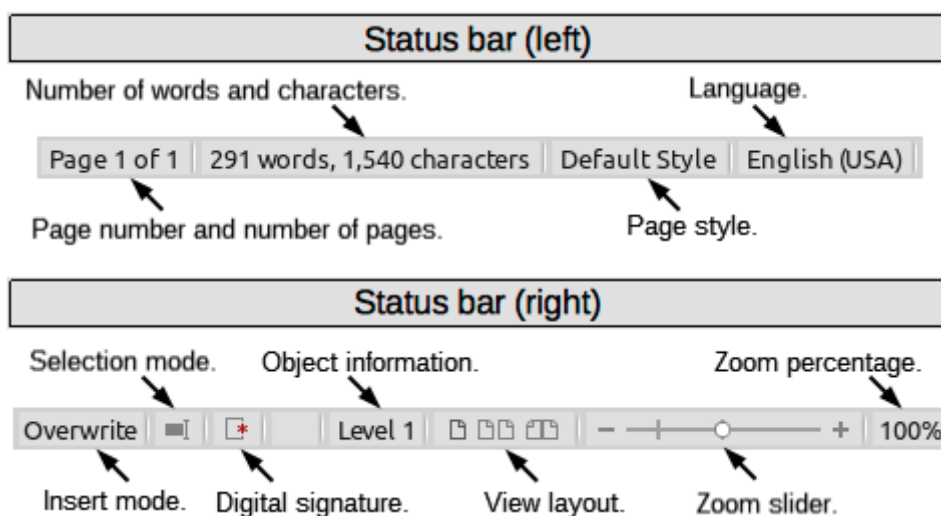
Status bar (left)

Number of words and characters.

Language.

Page 1 of 1 | 291 words, 1,540 characters | Default Style | English (USA)

Page number and number of pages.

Page style.

Status bar (right)

Selection mode.

Object information.

Zoom percentage.

Overwrite | Level 1 | − + | 100%

Insert mode.

Digital signature.

View layout.

Zoom slider.